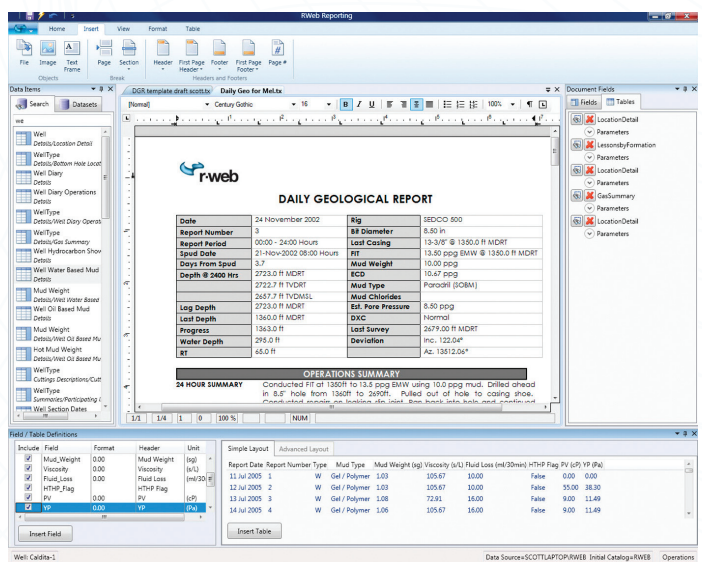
RWeb Reporting

Home Insert View Format Table

File Image Text Frame Page Section Header First Page Header Footer First Page Footer Page #

Objects Break Headers and Footers

Data Items

Search Datasets

we

Well
Details/Location Detail
WellType
Details/Bottom Hole Locat
Well Diary
Details
Well Diary Operations
Details
WellType
Details/Well Diary Operat
WellType
Details/Gas Summary
Well Hydrocarbon Show
Details
Well Water Based Mud
Details
Mud Weight
Details/Well Water Based
Well Oil Based Mud
Details
Mud Weight
Details/Well Oil Based Mu
Hot Mud Weight
Details/Well Oil Based Mu
WellType
Cuttings Descriptions/Cutt
WellType
Summaries/Participating I
Well Section Dates

DGR template draft.scott.tx Daily Geo for Mel.tx

[Normal] Century Gothic 16 B I U 100%

r·web

DAILY GEOLOGICAL REPORT

| Date | 24 November 2002 | Rig | SEDCO 500 |
|---|---|---|---|
| Report Number | 3 | Bit Diameter | 8.50 in |
| Report Period | 00:00 - 24:00 Hours | Last Casing | 13-3/8" @ 1350.0 ft MDRT |
| Spud Date | 21-Nov-2002 08:00 Hours | FIT | 13.50 ppg EMW @ 1350.0 ft MDRT |
| Days From Spud | 3.7 | Mud Weight | 10.00 ppg |
| Depth @ 2400 Hrs | 2723.0 ft MDRT | ECD | 10.67 ppg |
| | 2722.7 ft TVDRT | Mud Type | Paradril (SOBM) |
| | 2657.7 ft TVDMSL | Mud Chlorides | |
| Lag Depth | 2723.0 ft MDRT | Est. Pore Pressure | 8.50 ppg |
| Last Depth | 1360.0 ft MDRT | DXC | Normal |
| Progress | 1363.0 ft | Last Survey | 2679.00 ft MDRT |
| Water Depth | 295.0 ft | Deviation | Inc. 122.04° |
| RT | 65.0 ft | | Az. 13512.06° |

OPERATIONS SUMMARY

24 HOUR SUMMARY Conducted FIT at 1360ft to 13.5 ppg EMW using 10.0 ppg mud. Drilled ahead in 8.5" hole from 1360ft to 2690ft. Pulled out of hole to casing shoe. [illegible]

1/1 1/4 1 0 100% NUM

Document Fields

Fields Tables

LocationDetail
Parameters
LessonsbyFormation
Parameters
LocationDetail
Parameters
GasSummary
Parameters
LocationDetail
Parameters

Field / Table Definitions

| Include | Field | Format | Header | Unit |
|---|---|---|---|---|
| ☑ | Mud_Weight | 0.00 | Mud Weight | (sg) |
| ☑ | Viscosity | 0.00 | Viscosity | (s/L) |
| ☑ | Fluid_Loss | 0.00 | Fluid Loss | (ml/30 |
| ☑ | HTHP_Flag | | HTHP Flag | |
| ☑ | PV | 0.00 | PV | (cP) |
| ☑ | YP | 0.00 | YP | (Pa) |

Insert Field

Simple Layout Advanced Layout

| Report Date | Report Number | Type | Mud Type | Mud Weight (sg) | Viscosity (s/L) | Fluid Loss (ml/30min) | HTHP Flag | PV (cP) | YP (Pa) |
|---|---|---|---|---|---|---|---|---|---|
| 11 Jul 2005 | 1 | W | Gel / Polymer | 1.03 | 105.67 | 10.00 | False | 0.00 | 0.00 |
| 12 Jul 2005 | 2 | W | Gel / Polymer | 1.03 | 105.67 | 10.00 | False | 55.00 | 38.30 |
| 13 Jul 2005 | 3 | W | Gel / Polymer | 1.08 | 72.91 | 16.00 | False | 9.00 | 11.49 |
| 14 Jul 2005 | 4 | W | Gel / Polymer | 1.06 | 105.67 | 16.00 | False | 9.00 | 11.49 |

Insert Table

Well: Caldita-1 Data Source=SCOTTLAPTOP\RWEB Initial Catalog=RWEB Operations